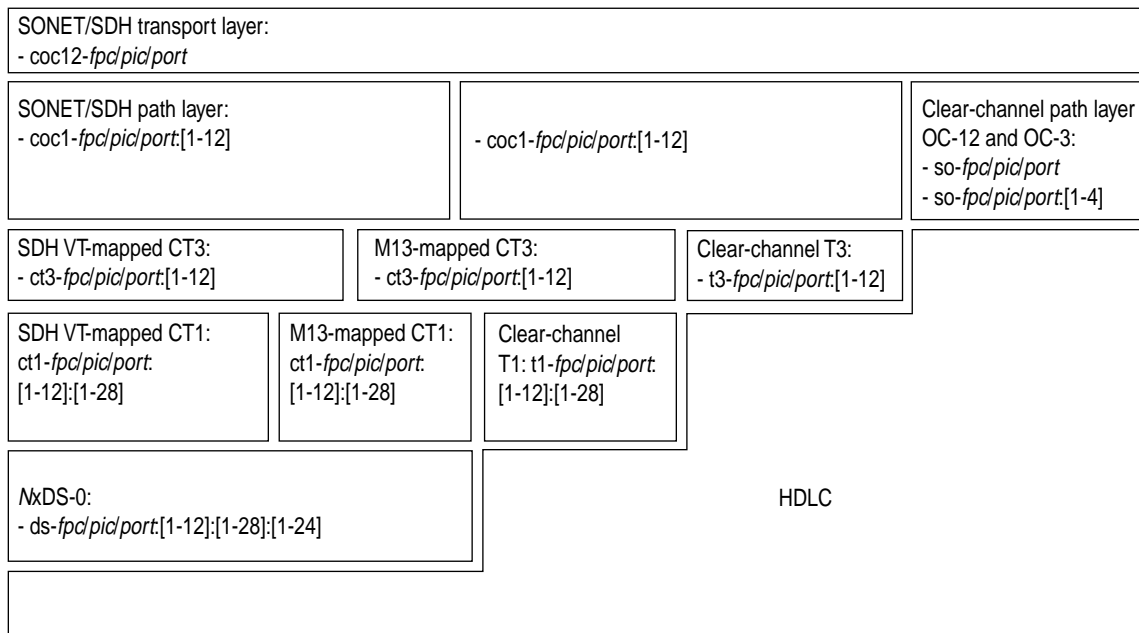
SONET/SDH transport layer:
- coc12-*fpc*/*pic*/*port*

SONET/SDH path layer:
- coc1-*fpc*/*pic*/*port*:[1-12]

- coc1-*fpc*/*pic*/*port*:[1-12]

Clear-channel path layer
OC-12 and OC-3:
- so-*fpc*/*pic*/*port*
- so-*fpc*/*pic*/*port*:[1-4]

SDH VT-mapped CT3:
- ct3-*fpc*/*pic*/*port*:[1-12]

M13-mapped CT3:
- ct3-*fpc*/*pic*/*port*:[1-12]

Clear-channel T3:
- t3-*fpc*/*pic*/*port*:[1-12]

SDH VT-mapped CT1:
ct1-*fpc*/*pic*/*port*:
[1-12]:[1-28]

M13-mapped CT1:
ct1-*fpc*/*pic*/*port*:
[1-12]:[1-28]

Clear-channel
T1: t1-*fpc*/*pic*/*port*:
[1-12]:[1-28]

*N*xDS-0:
- ds-*fpc*/*pic*/*port*:[1-12]:[1-28]:[1-24]

HDLC